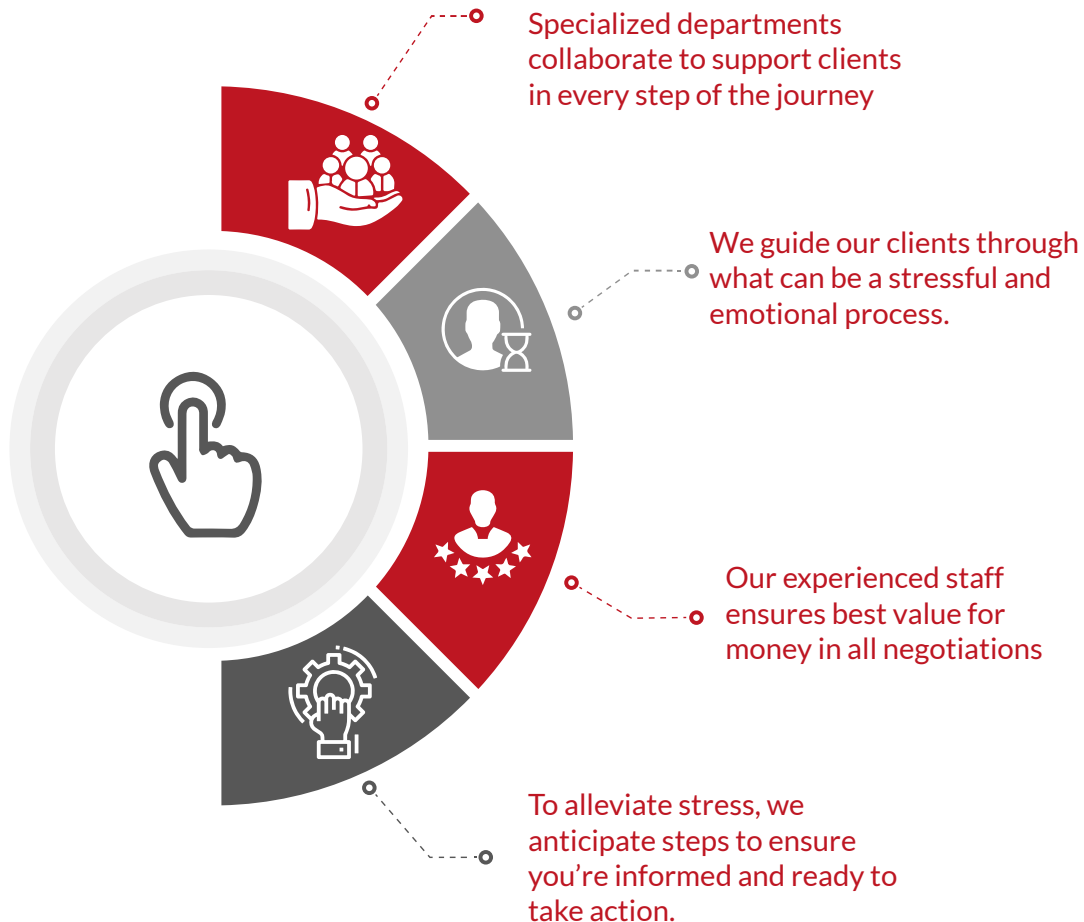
Specialized departments collaborate to support clients in every step of the journey

We guide our clients through what can be a stressful and emotional process.

Our experienced staff ensures best value for money in all negotiations

To alleviate stress, we anticipate steps to ensure you’re informed and ready to take action.